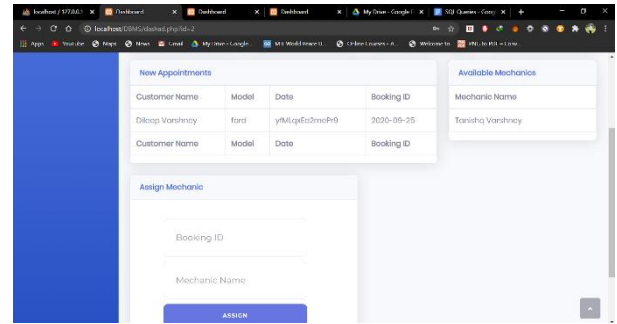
localhost / 127.0.0.1 × | Dashboard × | Dashboard × | Dashboard × | My Drive - Google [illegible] × | SQL Queries - Goog × | +

localhost/DBMS/dashad.php?id=2

Apps | YouTube | Maps | News | Gmail | My Drive - Google... | MS World Peace U... | Online Courses - A... | Welcome to | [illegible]

New Appointments

| Customer Name | Model | Date | Booking ID |
|---|---|---|---|
| Dileep Varshney | ford | yfMLqxEo2meFr9 | 2020-06-25 |
| Customer Name | Model | Date | Booking ID |

Available Mechanics

| Mechanic Name |
|---|
| Tanishq Varshney |

Assign Mechanic

Booking ID

Mechanic Name

ASSIGN